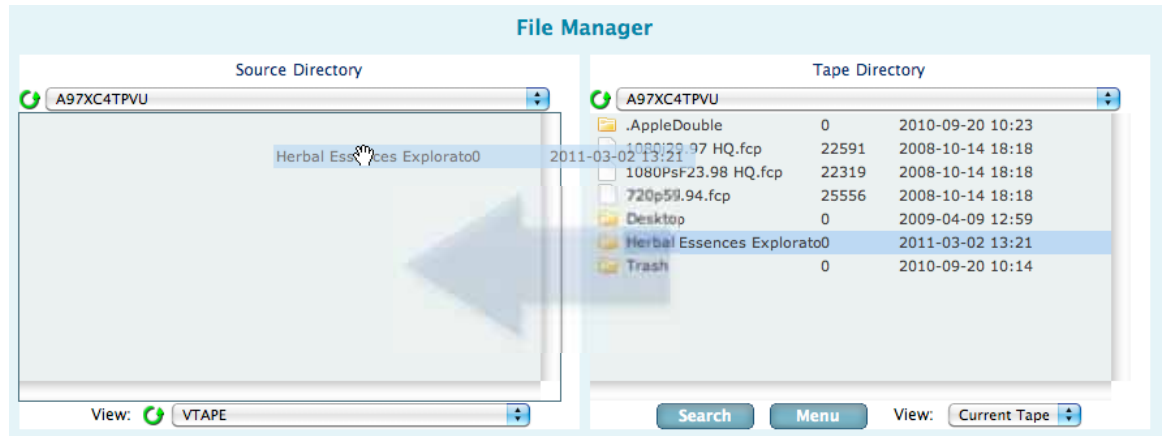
File Manager

Source Directory

A97XC4TPVU

Herbal Ess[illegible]ces Explorato0 2011-03-02 13:21

View: VTAPE

Tape Directory

A97XC4TPVU

| | | |
|---|---|---|
| .AppleDouble | 0 | 2010-09-20 10:23 |
| 1080i29.97 HQ.fcp | 22591 | 2008-10-14 18:18 |
| 1080PsF23.98 HQ.fcp | 22319 | 2008-10-14 18:18 |
| 720p59.94.fcp | 25556 | 2008-10-14 18:18 |
| Desktop | 0 | 2009-04-09 12:59 |
| Herbal Essences Explorato0 | 0 | 2011-03-02 13:21 |
| Trash | 0 | 2010-09-20 10:14 |

Search Menu View: Current Tape